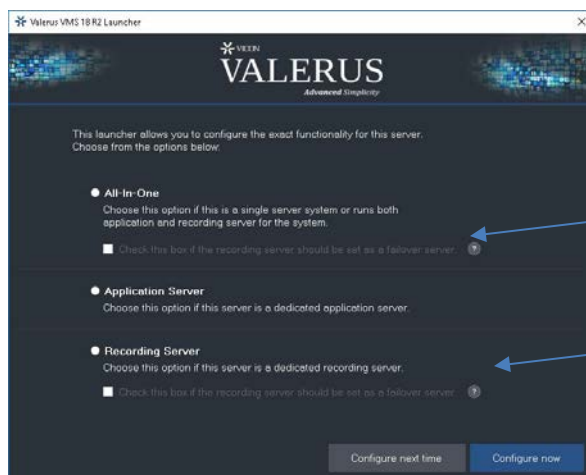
Valerus VMS 18 R2 Launcher

VICON
VALERUS
Advanced Simplicity

This launcher allows you to configure the exact functionality for this server. Choose from the options below:

All-In-One
Choose this option if this is a single server system or runs both application and recording server for the system.

Check this box if the recording server should be set as a failover server.

Application Server
Choose this option if this server is a dedicated application server.

Recording Server
Choose this option if this server is a dedicated recording server.

Check this box if the recording server should be set as a failover server.

Configure next time

Configure now